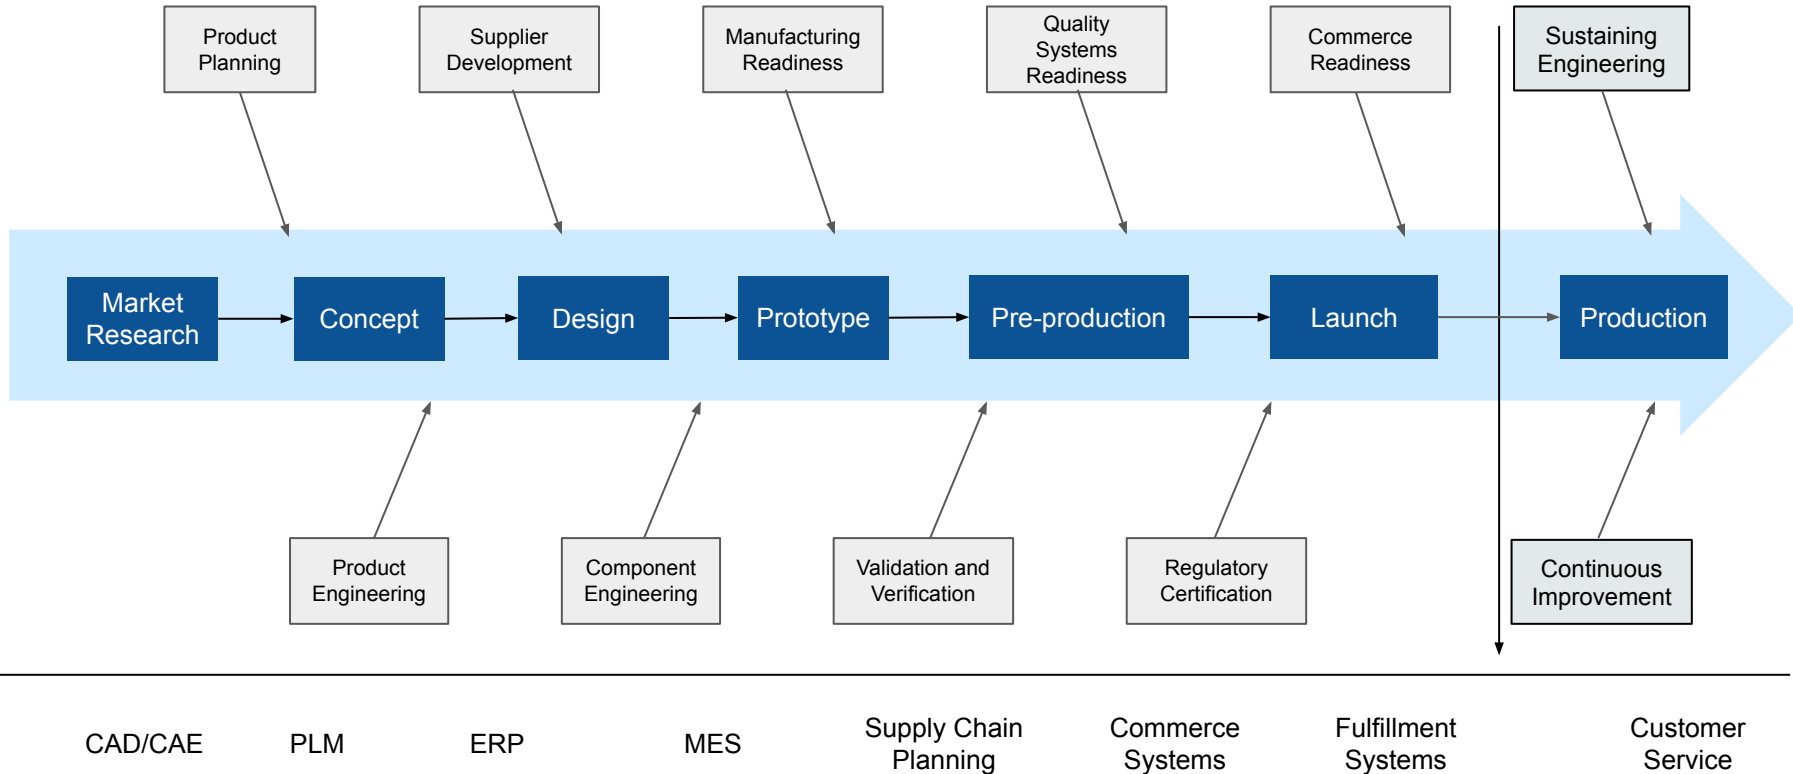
Product Planning

Supplier Development

Manufacturing Readiness

Quality Systems Readiness

Commerce Readiness

Sustaining Engineering

Market Research

Concept

Design

Prototype

Pre-production

Launch

Production

Product Engineering

Component Engineering

Validation and Verification

Regulatory Certification

Continuous Improvement

CAD/CAE

PLM

ERP

MES

Supply Chain Planning

Commerce Systems

Fulfillment Systems

Customer Service